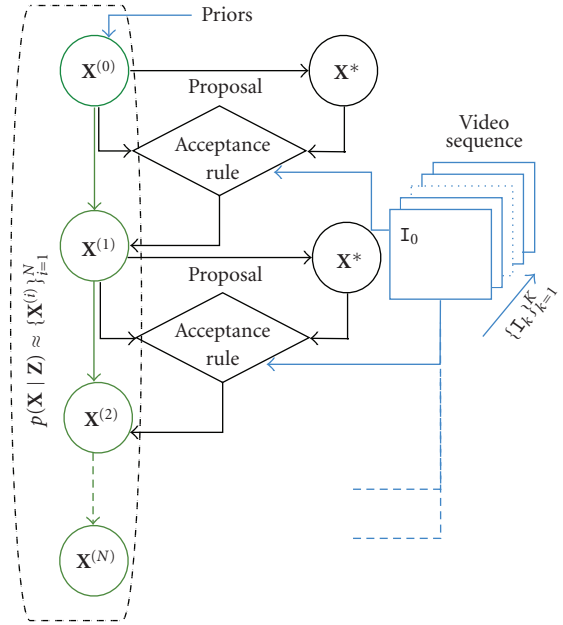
Priors

$\mathbf{X}^{(0)}$

Proposal

$\mathbf{X}^*$

Acceptance rule

Video sequence

$\mathrm{I}_0$

$\mathbf{X}^{(1)}$

Proposal

$\mathbf{X}^*$

Acceptance rule

$\{\mathrm{I}_k\}_{k=1}^K$

$p(\mathbf{X} \mid \mathbf{Z}) \approx \{\mathbf{X}^{(i)}\}_{i=1}^N$

$\mathbf{X}^{(2)}$

$\mathbf{X}^{(N)}$